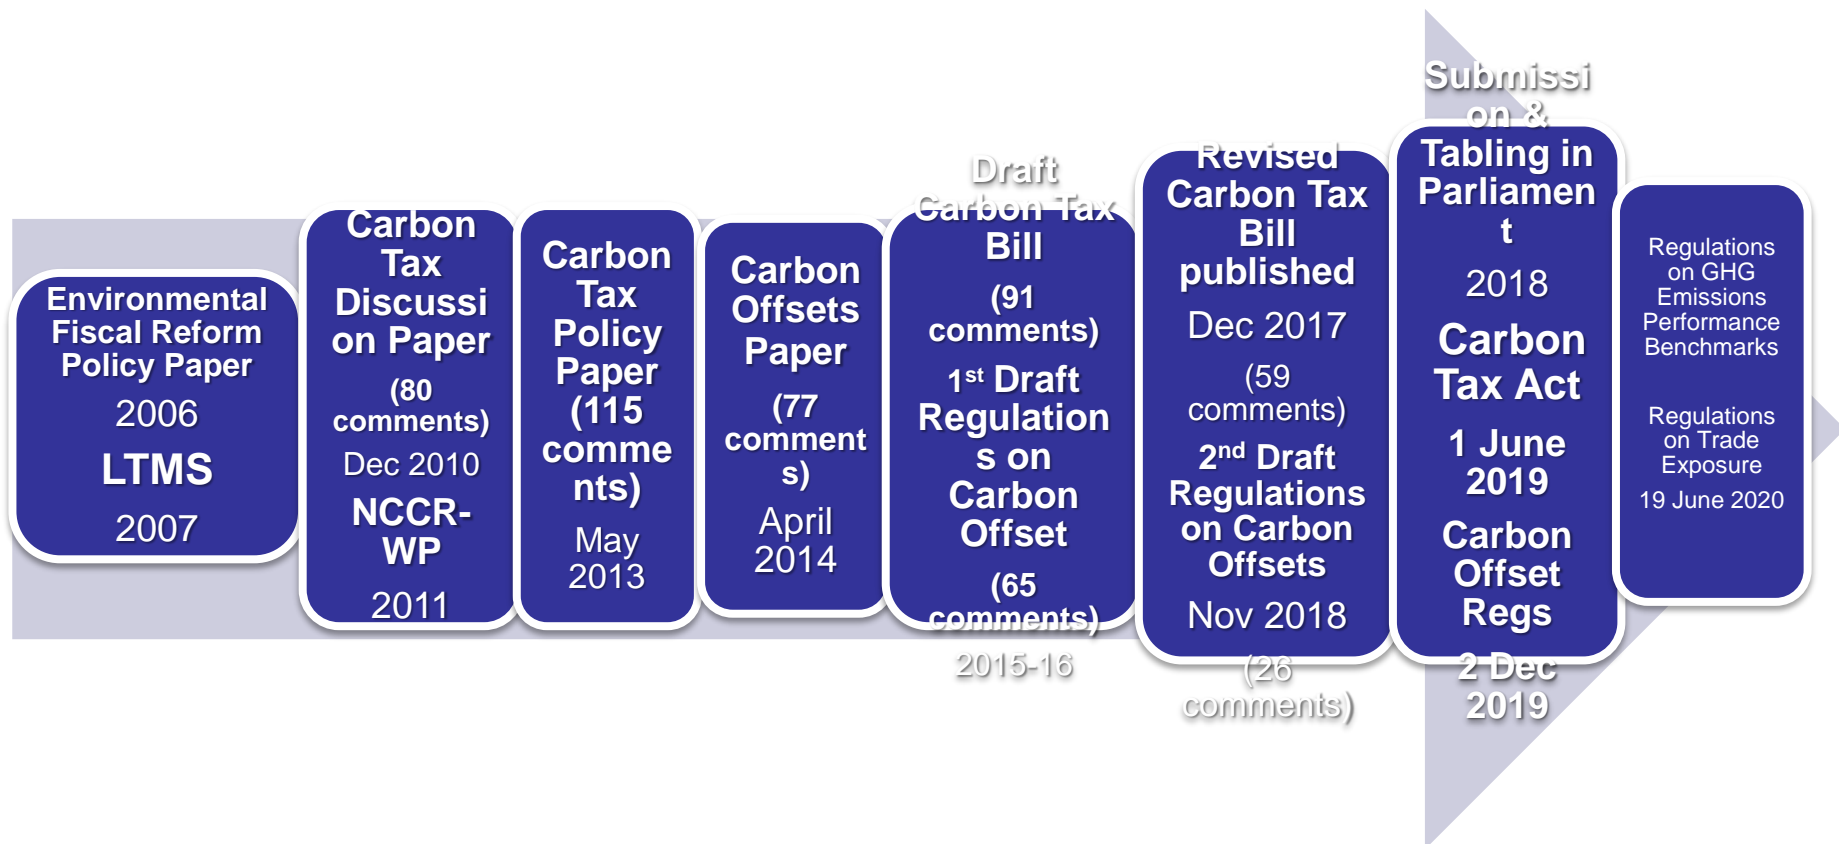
Environmental Fiscal Reform Policy Paper
2006
LTMS
2007

Carbon Tax Discussion Paper
(80 comments)
Dec 2010
NCCR-WP
2011

Carbon Tax Policy Paper
(115 comments)
May 2013

Carbon Offsets Paper
(77 comments)
April 2014

Draft Carbon Tax Bill
(91 comments)
1$^{st}$ Draft Regulations on Carbon Offset
(65 comments)
2015-16

Revised Carbon Tax Bill published
Dec 2017
(59 comments)
2$^{nd}$ Draft Regulations on Carbon Offsets
Nov 2018
(26 comments)

Submission & Tabling in Parliament
2018
Carbon Tax Act
1 June 2019
Carbon Offset Regs
2 Dec 2019

Regulations on GHG Emissions Performance Benchmarks

Regulations on Trade Exposure
19 June 2020